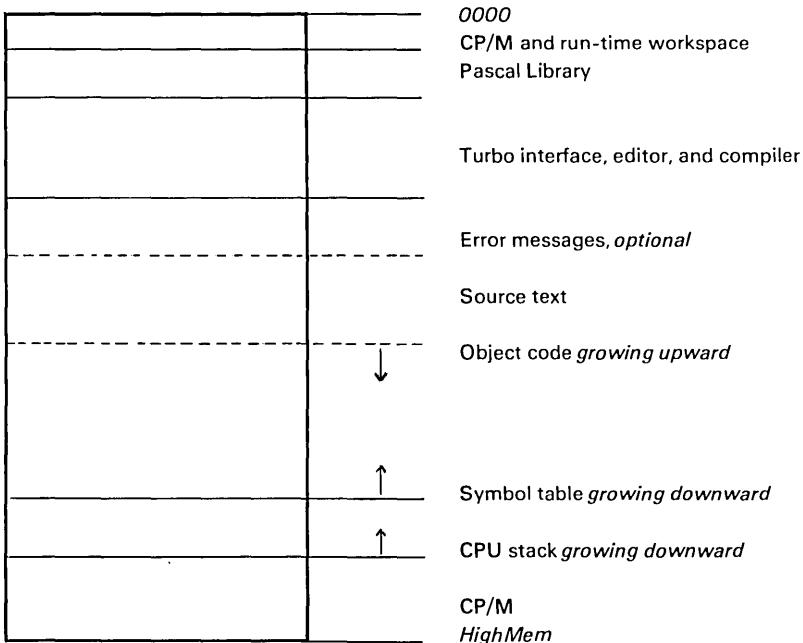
0000
CP/M and run-time workspace
Pascal Library

Turbo interface, editor, and compiler

Error messages, optional

Source text

Object code growing upward

Symbol table growing downward

CPU stack growing downward

CP/M
HighMem